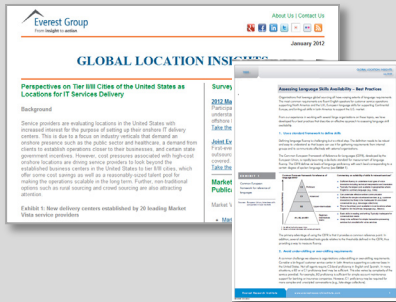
Everest Group
From Insight to action

About Us | Contact Us

January 2012

GLOBAL LOCATION INSIGHTS

Perspectives on Tier II/III Cities of the United States as Locations for IT Services Delivery

Background

Service providers are evaluating locations in the United States with increased interest for the purpose of setting up their onshore IT delivery centers. This is due to a focus on industry verticals that demand an onshore presence such as the public sector and healthcare, a demand from clients to establish operations closer to their businesses, and certain state government incentives. However, cost pressures associated with high-cost onshore locations are driving service providers to look beyond the established business centers in the United States to tier II/III cities, which offer some cost savings as well as a reasonably-sized talent pool for making the operations scalable in the long term. Further, non-traditional options such as rural sourcing and crowd sourcing are also attracting attention.

Exhibit 1: New delivery centers established by 20 leading Market Vista service providers

Survey

2012 Ma
Participa
take the

Joint Ev
First-eve
address
Register

Market
Public

Assessing Language Skills Availability – Best Practices

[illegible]

1. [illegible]

2. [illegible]

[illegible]